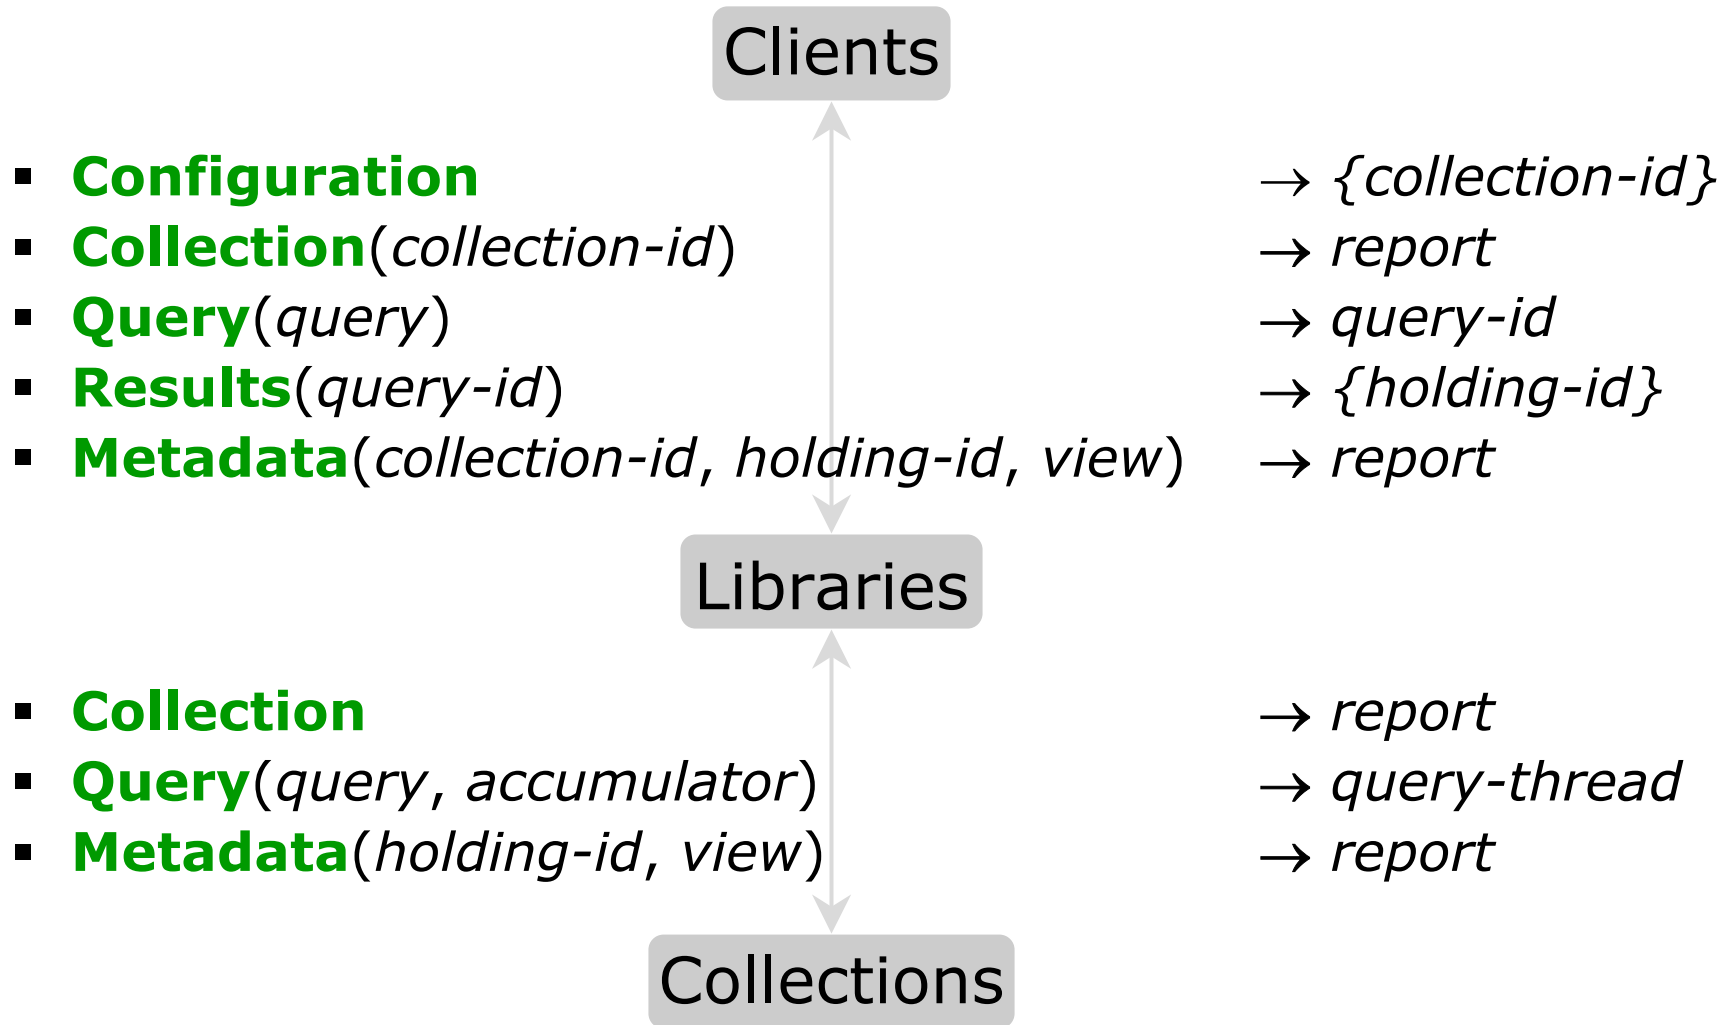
Clients

- **Configuration** → *{collection-id}*
- **Collection**(*collection-id*) → *report*
- **Query**(*query*) → *query-id*
- **Results**(*query-id*) → *{holding-id}*
- **Metadata**(*collection-id*, *holding-id*, *view*) → *report*

Libraries

- **Collection** → *report*
- **Query**(*query*, *accumulator*) → *query-thread*
- **Metadata**(*holding-id*, *view*) → *report*

Collections